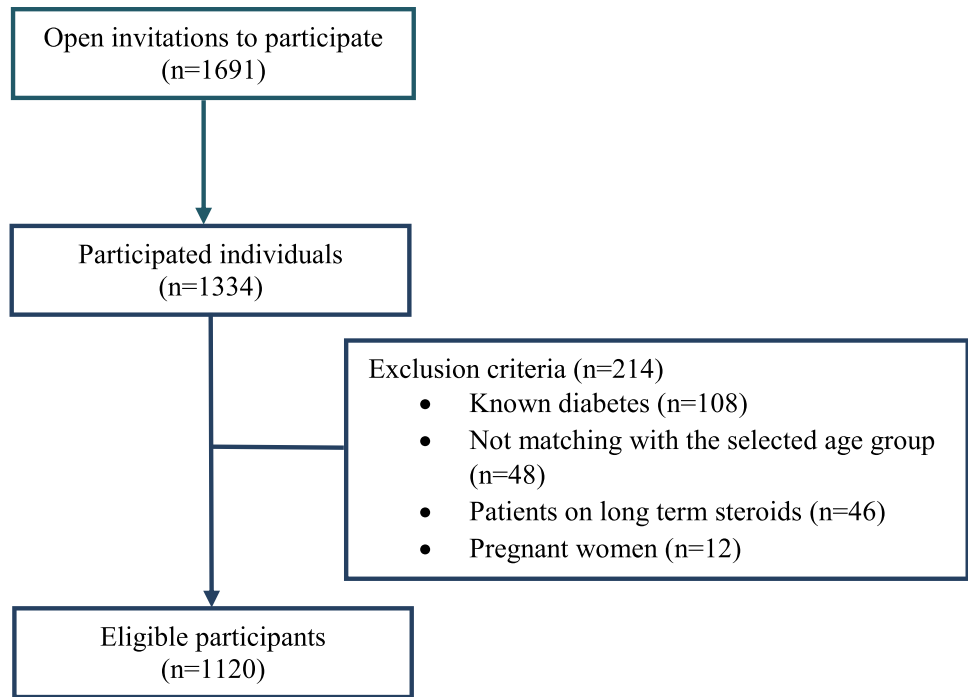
Open invitations to participate
(n=1691)

Participated individuals
(n=1334)

Exclusion criteria (n=214)
- Known diabetes (n=108)
- Not matching with the selected age group (n=48)
- Patients on long term steroids (n=46)
- Pregnant women (n=12)

Eligible participants
(n=1120)